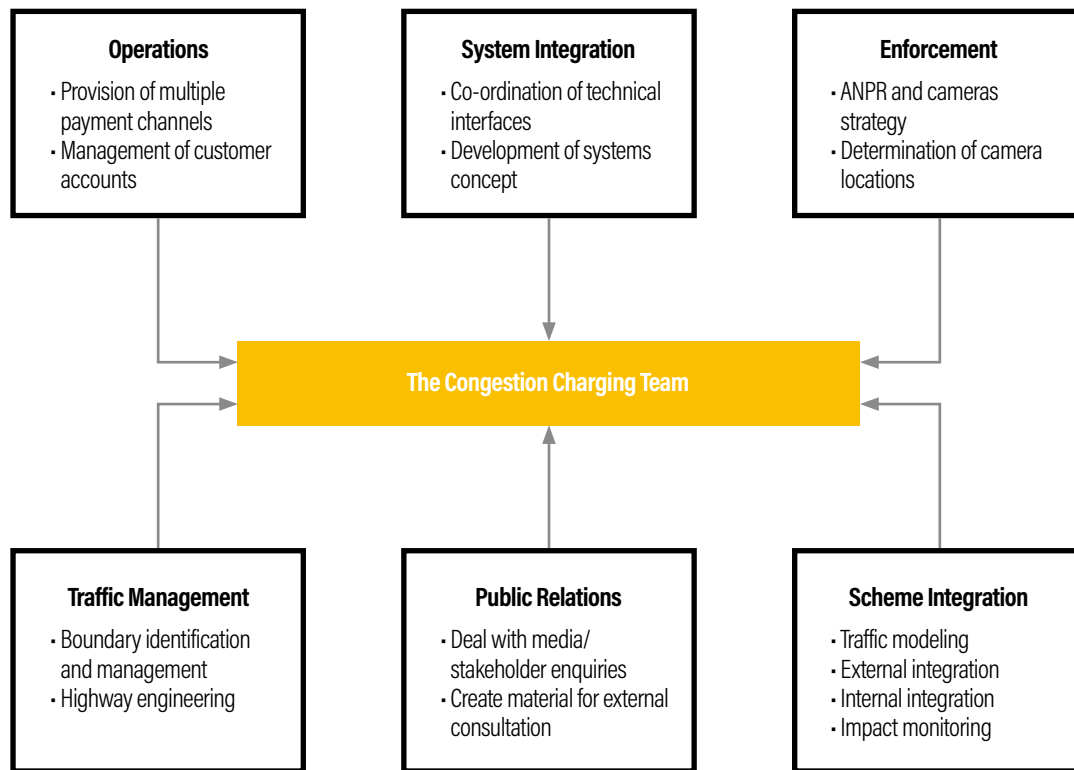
Operations
- Provision of multiple payment channels
- Management of customer accounts

System Integration
- Co-ordination of technical interfaces
- Development of systems concept

Enforcement
- ANPR and cameras strategy
- Determination of camera locations

The Congestion Charging Team

Traffic Management
- Boundary identification and management
- Highway engineering

Public Relations
- Deal with media/ stakeholder enquiries
- Create material for external consultation

Scheme Integration
- Traffic modeling
- External integration
- Internal integration
- Impact monitoring